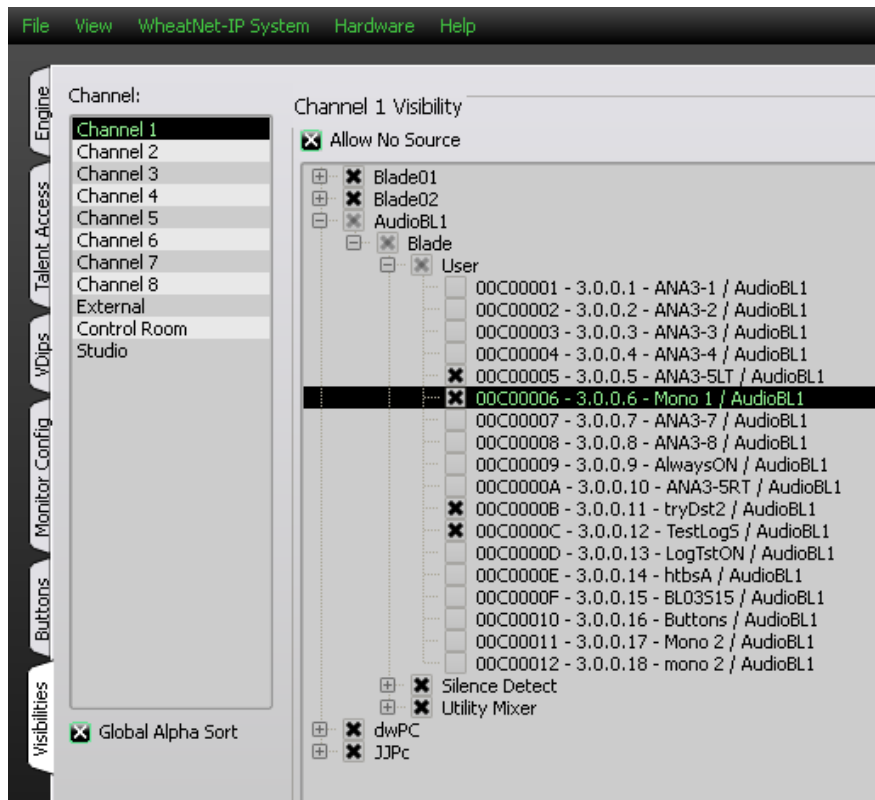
File View WheatNet-IP System Hardware Help

Engine
Talent Access
VDips
Monitor Config
Buttons
Visibilities

Channel:
Channel 1
Channel 2
Channel 3
Channel 4
Channel 5
Channel 6
Channel 7
Channel 8
External
Control Room
Studio

Global Alpha Sort

Channel 1 Visibility

Allow No Source

Blade01
Blade02
AudioBL1
Blade
User
00C00001 - 3.0.0.1 - ANA3-1 / AudioBL1
00C00002 - 3.0.0.2 - ANA3-2 / AudioBL1
00C00003 - 3.0.0.3 - ANA3-3 / AudioBL1
00C00004 - 3.0.0.4 - ANA3-4 / AudioBL1
00C00005 - 3.0.0.5 - ANA3-5LT / AudioBL1
00C00006 - 3.0.0.6 - Mono 1 / AudioBL1
00C00007 - 3.0.0.7 - ANA3-7 / AudioBL1
00C00008 - 3.0.0.8 - ANA3-8 / AudioBL1
00C00009 - 3.0.0.9 - AlwaysON / AudioBL1
00C0000A - 3.0.0.10 - ANA3-5RT / AudioBL1
00C0000B - 3.0.0.11 - tryDst2 / AudioBL1
00C0000C - 3.0.0.12 - TestLogS / AudioBL1
00C0000D - 3.0.0.13 - LogTstON / AudioBL1
00C0000E - 3.0.0.14 - htbsA / AudioBL1
00C0000F - 3.0.0.15 - BL03S15 / AudioBL1
00C00010 - 3.0.0.16 - Buttons / AudioBL1
00C00011 - 3.0.0.17 - Mono 2 / AudioBL1
00C00012 - 3.0.0.18 - mono 2 / AudioBL1
Silence Detect
Utility Mixer
dwPC
JJPc